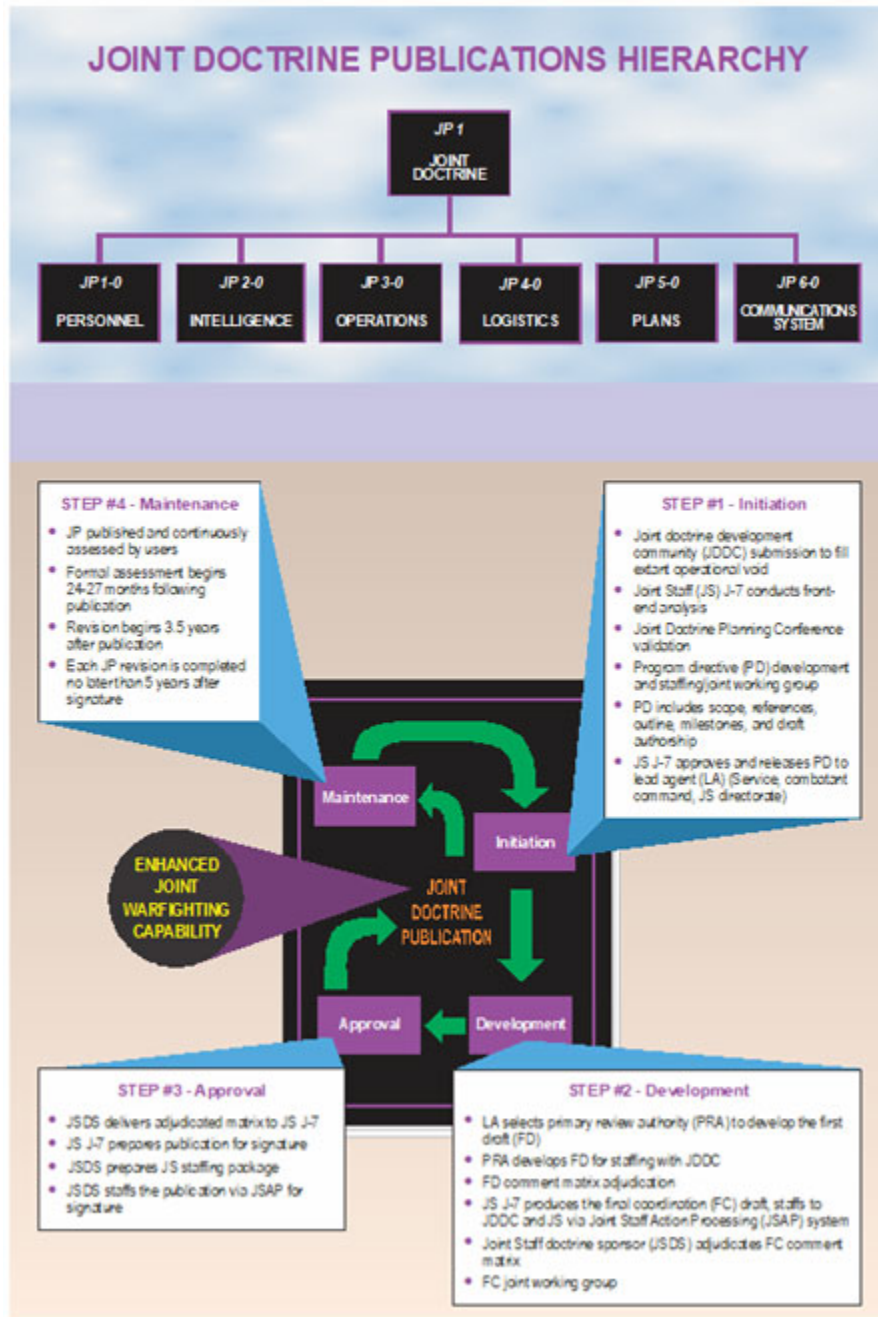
JOINT DOCTRINE PUBLICATIONS HIERARCHY

JP 1
JOINT DOCTRINE

JP 1-0
PERSONNEL

JP 2-0
INTELLIGENCE

JP 3-0
OPERATIONS

JP 4-0
LOGISTICS

JP 5-0
PLANS

JP 6-0
COMMUNICATIONS SYSTEM

STEP #4 - Maintenance
- JP published and continuously assessed by users
- Formal assessment begins 24-27 months following publication
- Revision begins 3.5 years after publication
- Each JP revision is completed no later than 5 years after signature

STEP #1 - Initiation
- Joint doctrine development community (JDDC) submission to fill extant operational void
- Joint Staff (JS) J-7 conducts front-end analysis
- Joint Doctrine Planning Conference validation
- Program directive (PD) development and staffing/joint working group
- PD includes scope, references, outline, milestones, and draft authorship
- JS J-7 approves and releases PD to lead agent (LA) (Service, combatant command, JS directorate)

Maintenance

Initiation

ENHANCED JOINT WARFIGHTING CAPABILITY

JOINT DOCTRINE PUBLICATION

Approval

Development

STEP #3 - Approval
- JSDS delivers adjudicated matrix to JS J-7
- JS J-7 prepares publication for signature
- JSDS prepares JS staffing package
- JSDS staffs the publication via JSAP for signature

STEP #2 - Development
- LA selects primary review authority (PRA) to develop the first draft (FD)
- PRA develops FD for staffing with JDDC
- FD comment matrix adjudication
- JS J-7 produces the final coordination (FC) draft, staffs to JDDC and JS via Joint Staff Action Processing (JSAP) system
- Joint Staff doctrine sponsor (JSDS) adjudicates FC comment matrix
- FC joint working group